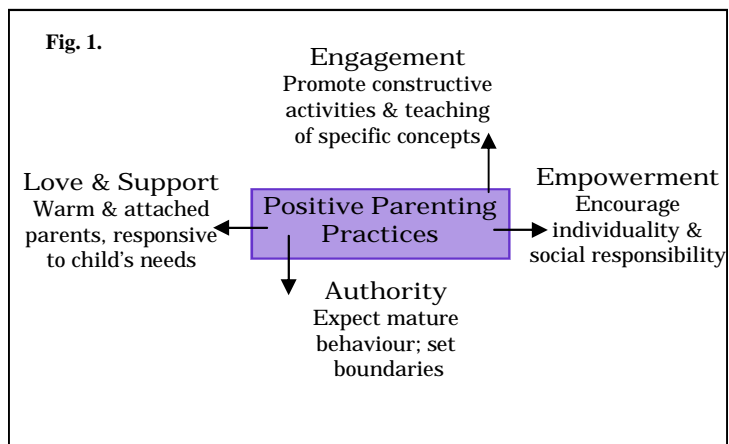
Fig. 1.

Engagement
Promote constructive activities & teaching of specific concepts

Love & Support
Warm & attached parents, responsive to child's needs

Positive Parenting Practices

Empowerment
Encourage individuality & social responsibility

Authority
Expect mature behaviour; set boundaries